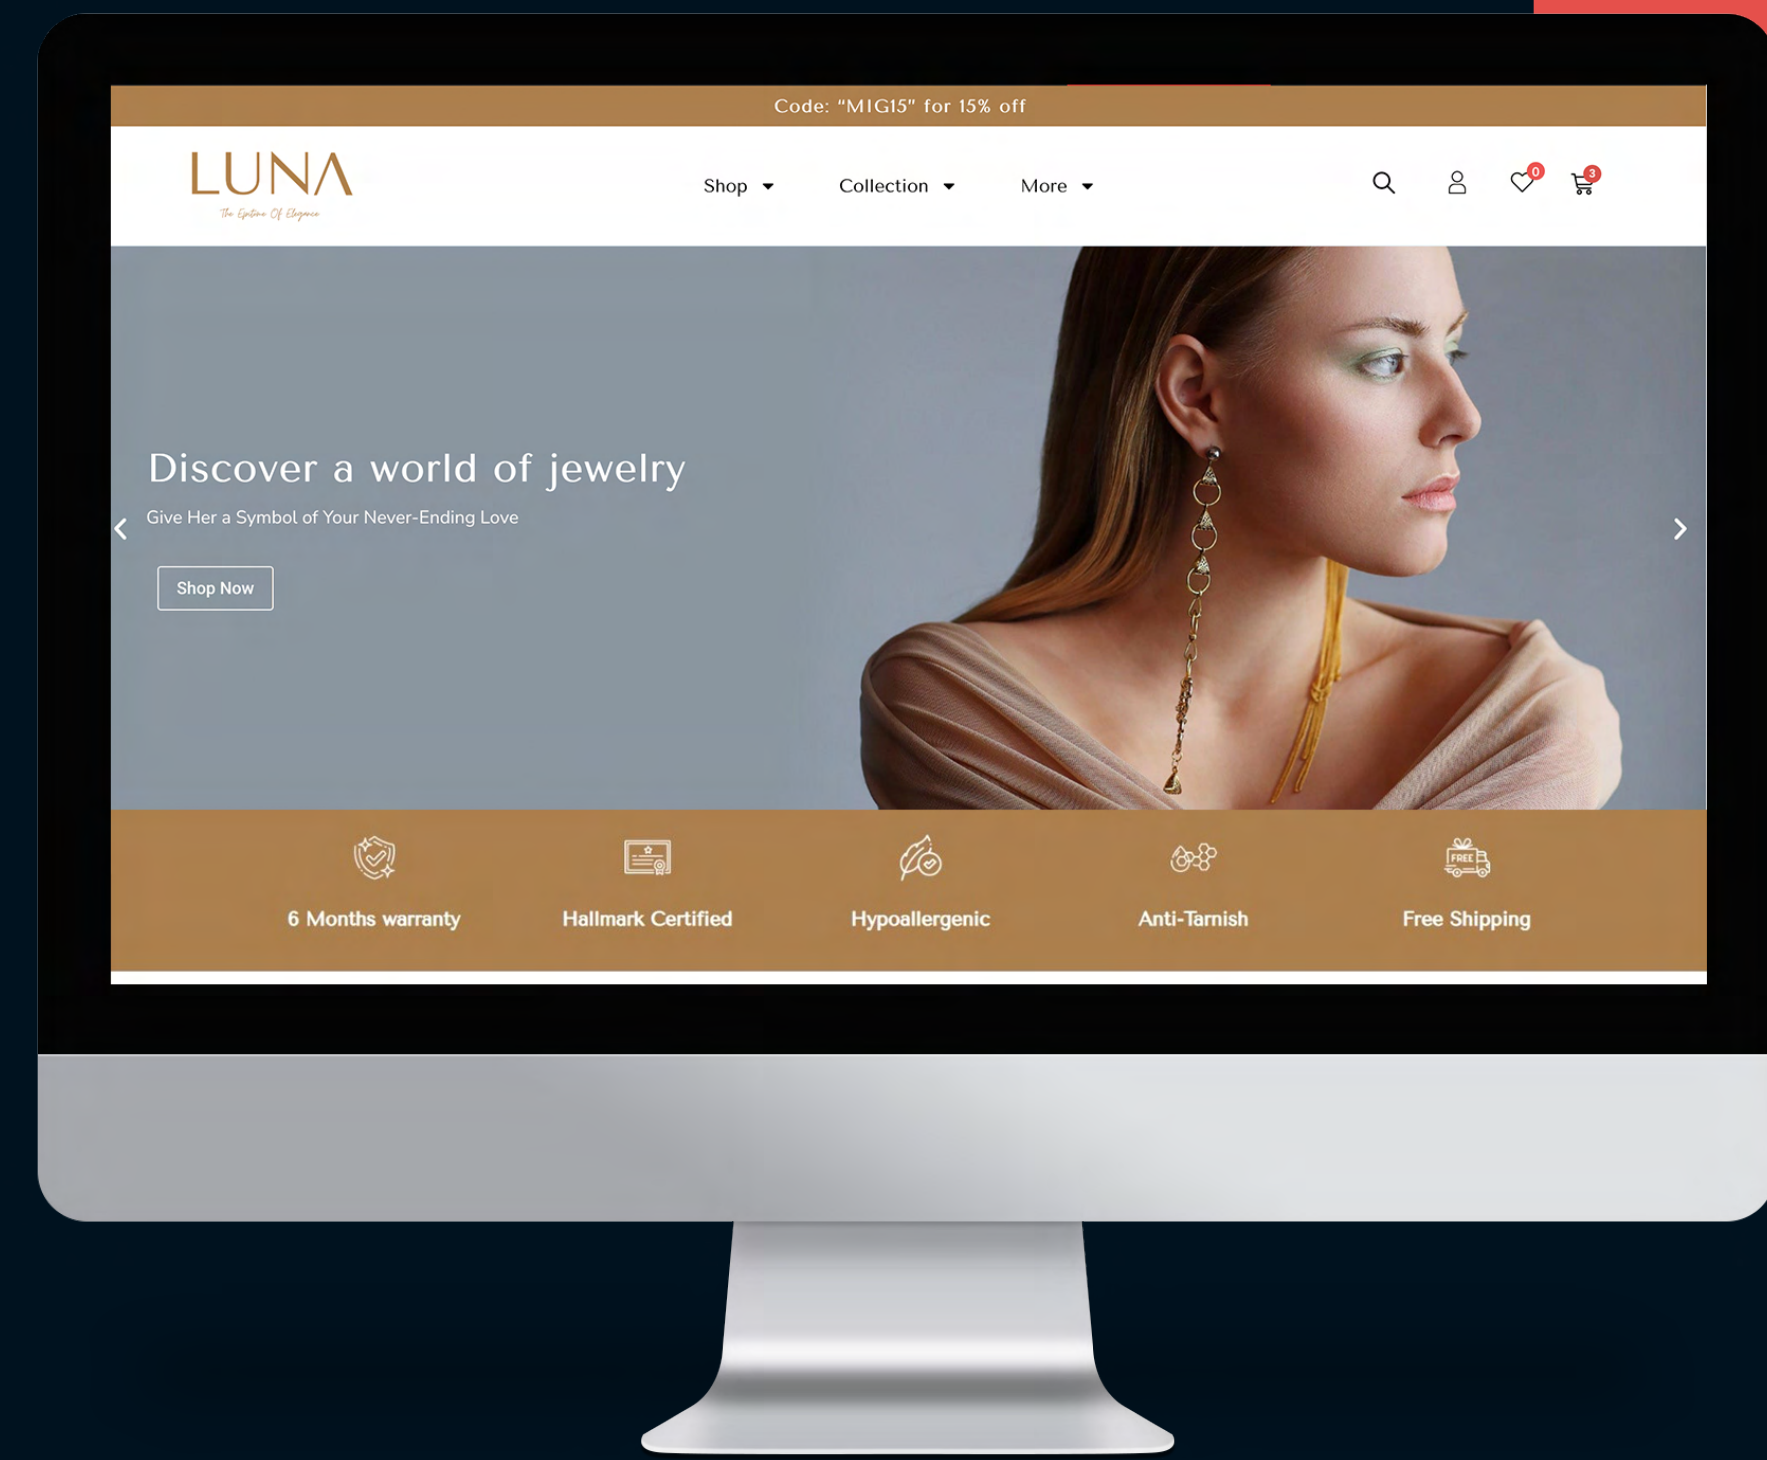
Code: "MIG15" for 15% off

LUNA
The Epitome Of Elegance

Shop
Collection
More

0
3

Discover a world of jewelry
Give Her a Symbol of Your Never-Ending Love

Shop Now

6 Months warranty
Hallmark Certified
Hypoallergenic
Anti-Tarnish
FREE
Free Shipping